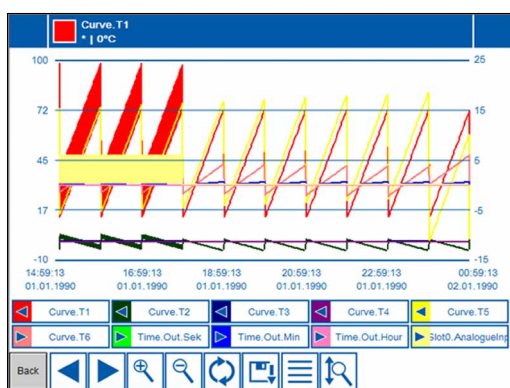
Curve.T1
* | 0°C

100
72
45
17
-10

25
15
5
-5
-15

14:59:13
01.01.1990
16:59:13
01.01.1990
18:59:13
01.01.1990
20:59:13
01.01.1990
22:59:13
01.01.1990
00:59:13
02.01.1990

Curve.T1
Curve.T2
Curve.T3
Curve.T4
Curve.T5
Curve.T6
Time.Out.Sek
Time.Out.Min
Time.Out.Hour
Slot0.AnalogueInp

Back